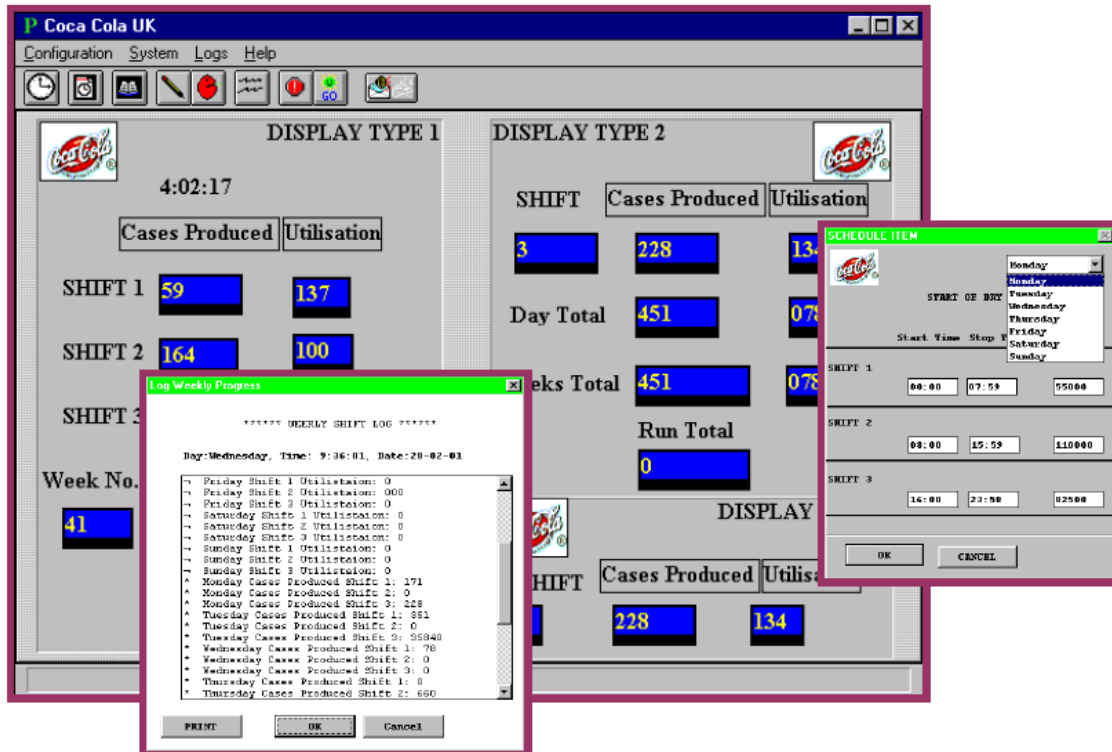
P Coca Cola UK

Configuration System Logs Help

GO

Coca-Cola

DISPLAY TYPE 1

4:02:17

Cases Produced Utilisation

SHIFT 1 59 137

SHIFT 2 164 100

SHIFT 3

Week No.

41

DISPLAY TYPE 2

Coca-Cola

SHIFT Cases Produced Utilisation

3 228 134

Day Total 451 078

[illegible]eks Total 451 078

Run Total

0

DISPLAY

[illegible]HIFT Cases Produced Utilisa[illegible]

228 134

Log Weekly Progress

****** WEEKLY SHIFT LOG ******

Day:Wednesday, Time: 9:36:01, Date:28-02-01

¬ Friday Shift 1 Utilisation: 0
¬ Friday Shift 2 Utilisation: 000
¬ Friday Shift 3 Utilisation: 0
¬ Saturday Shift 1 Utilisaion: 0
¬ Saturday Shift 2 Utilisaion: 0
¬ Saturday Shift 3 Utilisaion: 0
¬ Sunday Shift 1 Utilisation: 0
¬ Sunday Shift 2 Utilisation: 0
¬ Sunday Shift 3 Utilisation: 0
^ Monday Cases Produced Shift 1: 171
^ Monday Cases Produced Shift 2: 0
^ Monday Cases Produced Shift 3: 228
^ Tuesday Cases Produced Shift 1: 851
^ Tuesday Cases Produced Shift 2: 0
^ Tuesday Cases Produced Shift 3: 35840
* Wednesday Cases Produced Shift 1: 78
* Wednesday Cases Produced Shift 2: 0
* Wednesday Cases Produced Shift 3: 0
* Thursday Cases Produced Shift 1: 0
* Thursday Cases Produced Shift 2: 660

PRINT OK Cancel

SCHEDULE ITEM

Monday
Monday
Tuesday
Wednesday
Thursday
Friday
Saturday
Sunday

START OF DAY

Start Time Stop T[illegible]

SHIFT 1
00:00 07:59 55000

SHIFT 2
08:00 15:59 110000

SHIFT 3
16:00 23:59 02500

OK CANCEL